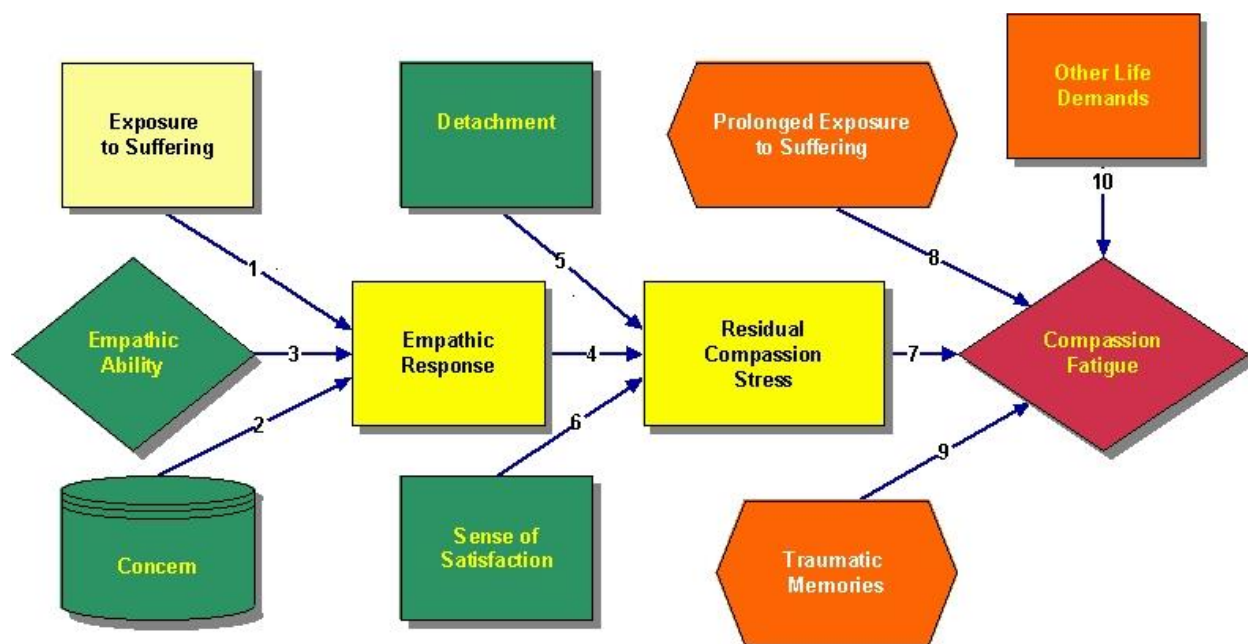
Exposure to Suffering

Detachment

Prolonged Exposure to Suffering

Other Life Demands

10

1

5

8

Empathic Ability

3

Empathic Response

4

Residual Compassion Stress

7

Compassion Fatigue

2

6

9

Concern

Sense of Satisfaction

Traumatic Memories